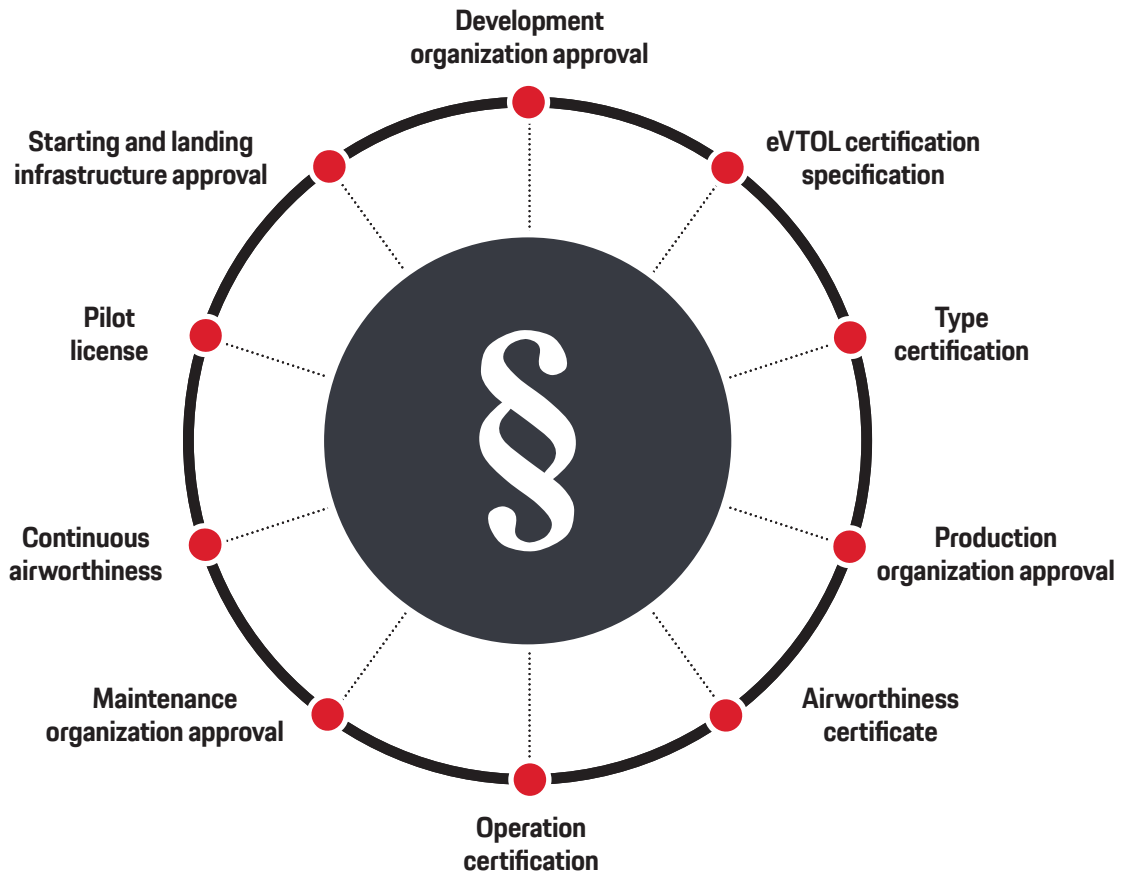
Development organization approval

eVTOL certification specification

Type certification

Production organization approval

Airworthiness certificate

Operation certification

Maintenance organization approval

Continuous airworthiness

Pilot license

Starting and landing infrastructure approval

§